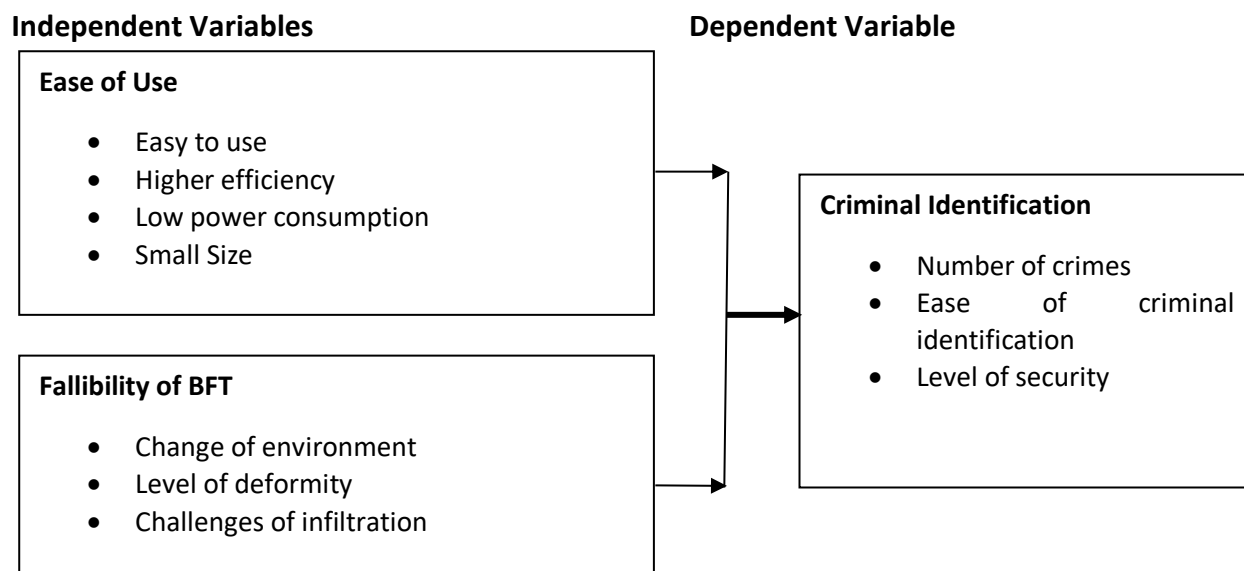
Independent Variables

Dependent Variable

Ease of Use

- Easy to use
- Higher efficiency
- Low power consumption
- Small Size

Fallibility of BFT

- Change of environment
- Level of deformity
- Challenges of infiltration

Criminal Identification

- Number of crimes
- Ease of criminal identification
- Level of security